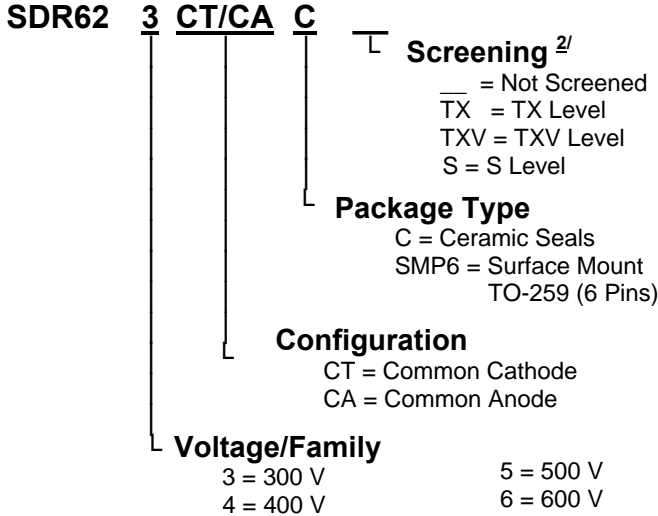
SDR62 3 CT/CA C __

Screening $^{2/}$
__ = Not Screened
TX = TX Level
TXV = TXV Level
S = S Level

Package Type
C = Ceramic Seals
SMP6 = Surface Mount TO-259 (6 Pins)

Configuration
CT = Common Cathode
CA = Common Anode

Voltage/Family
3 = 300 V
4 = 400 V
5 = 500 V
6 = 600 V